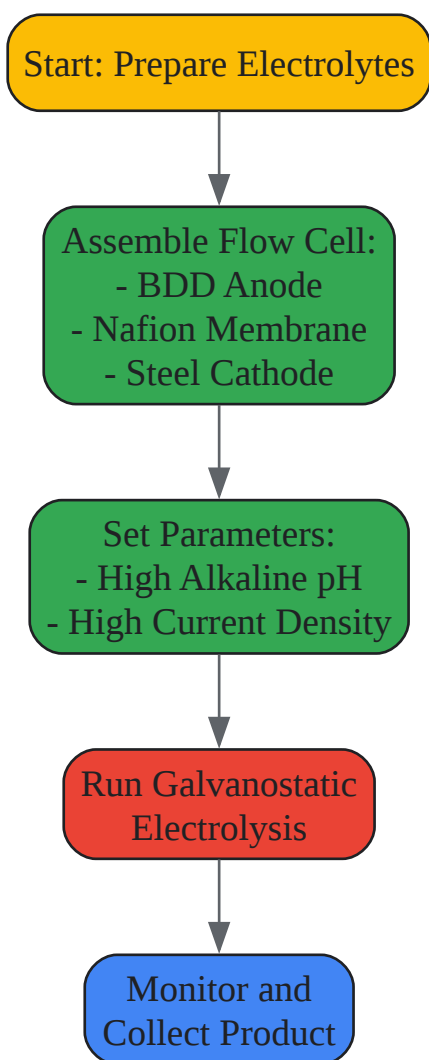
Start: Prepare Electrolytes

Assemble Flow Cell:
- BDD Anode
- Nafion Membrane
- Steel Cathode

Set Parameters:
- High Alkaline pH
- High Current Density

Run Galvanostatic Electrolysis

Monitor and Collect Product